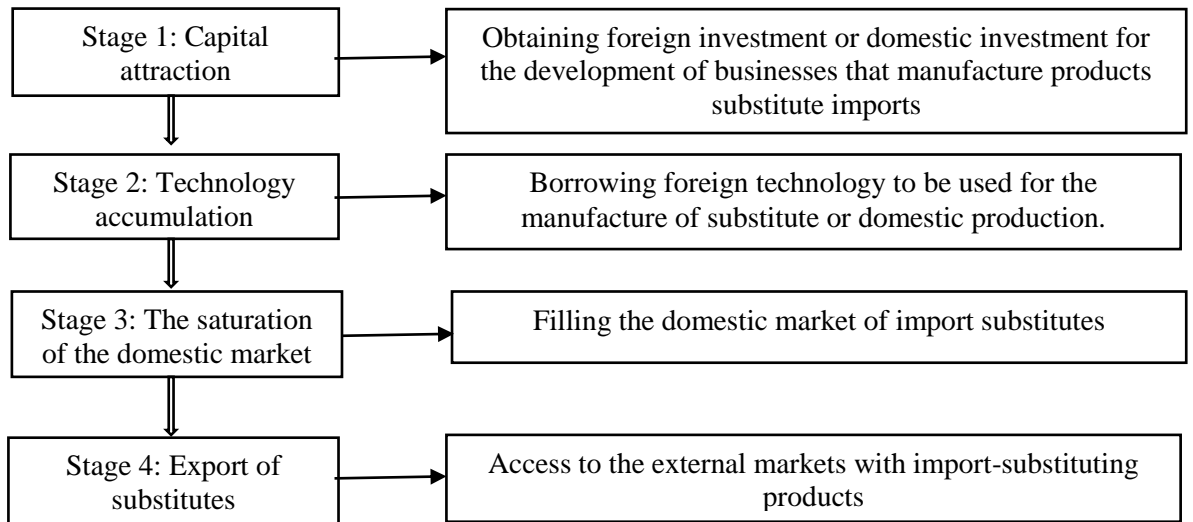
Stage 1: Capital attraction

Obtaining foreign investment or domestic investment for the development of businesses that manufacture products substitute imports

Stage 2: Technology accumulation

Borrowing foreign technology to be used for the manufacture of substitute or domestic production.

Stage 3: The saturation of the domestic market

Filling the domestic market of import substitutes

Stage 4: Export of substitutes

Access to the external markets with import-substituting products